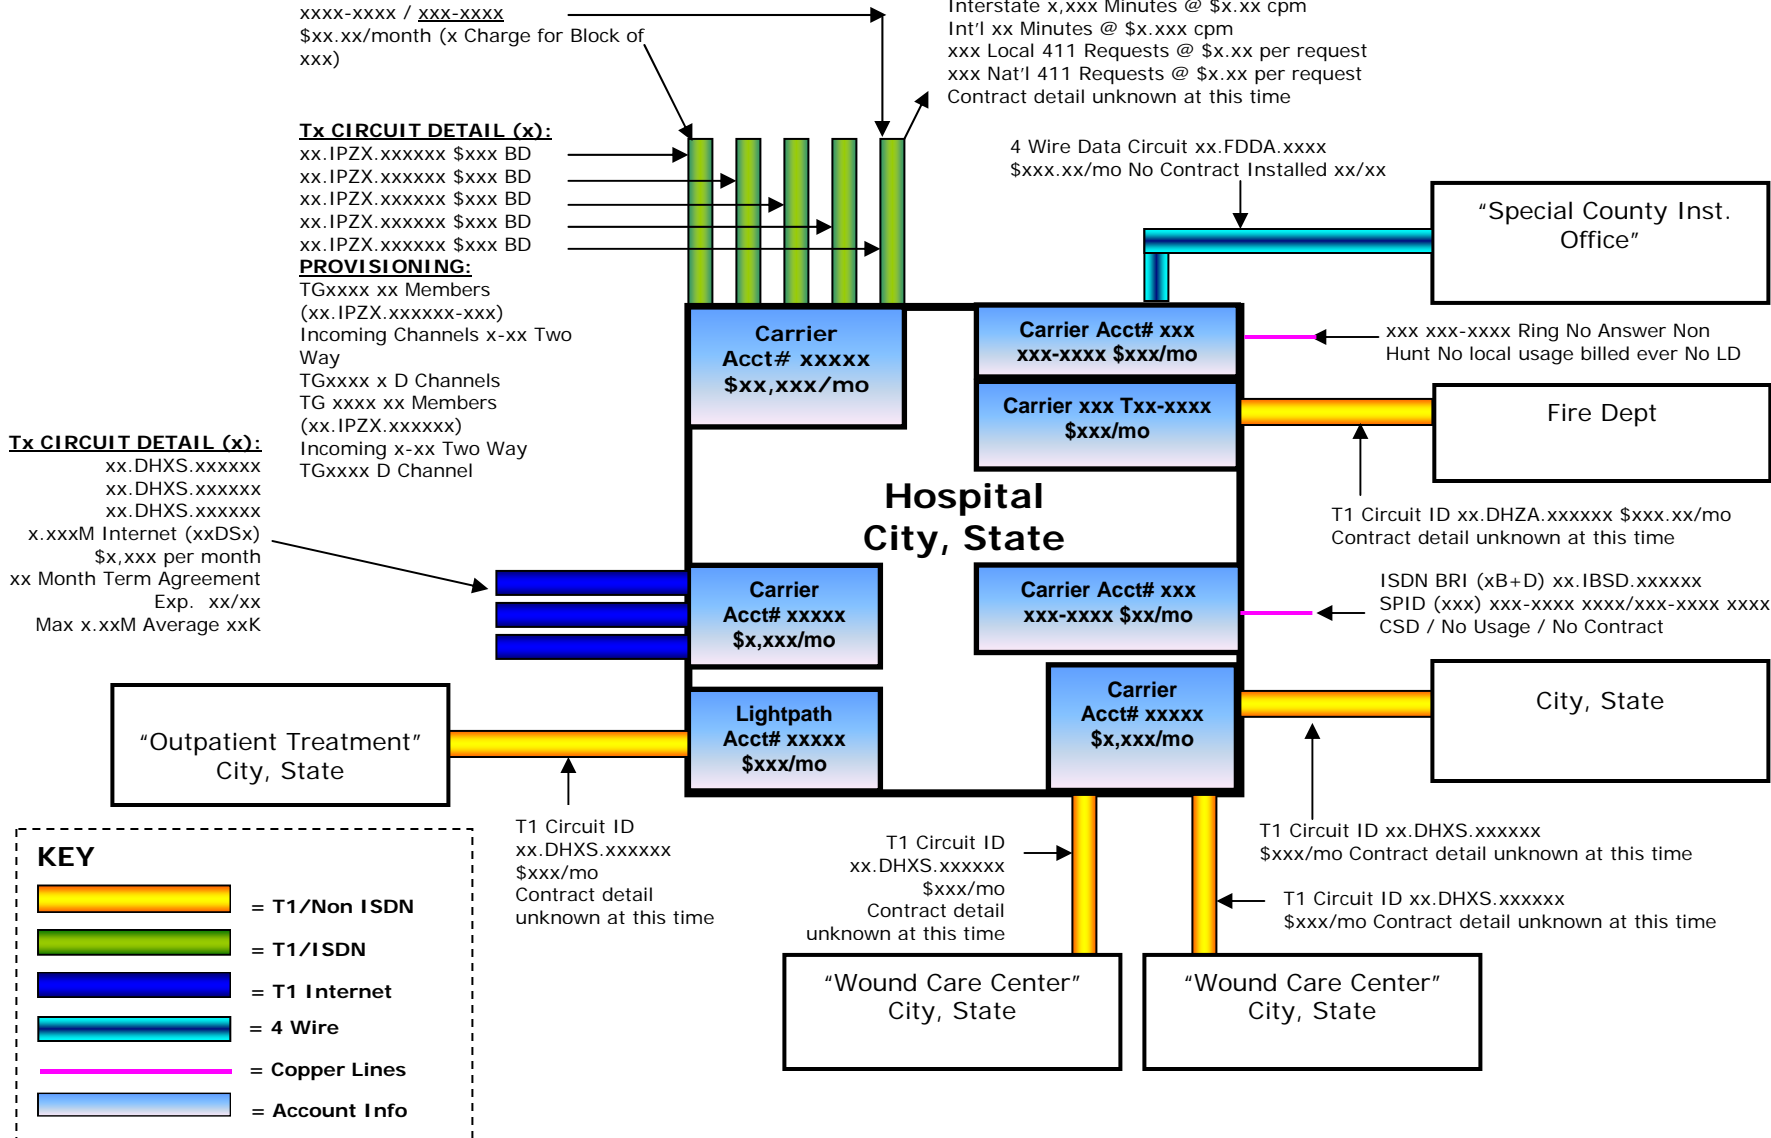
xxxx-xxxx / xxx-xxxx
$xx.xx/month (x Charge for Block of xxx)

Interstate x,xxx Minutes @ $x.xx cpm
Int'l xx Minutes @ $x.xxx cpm
xxx Local 411 Requests @ $x.xx per request
xxx Nat'l 411 Requests @ $x.xx per request
Contract detail unknown at this time

Tx CIRCUIT DETAIL (x):
xx.IPZX.xxxxxx $xxx BD
xx.IPZX.xxxxxx $xxx BD
xx.IPZX.xxxxxx $xxx BD
xx.IPZX.xxxxxx $xxx BD
xx.IPZX.xxxxxx $xxx BD
PROVISIONING:
TGxxxx xx Members (xx.IPZX.xxxxxx-xxx)
Incoming Channels x-xx Two Way
TGxxxx x D Channels
TG xxxx xx Members (xx.IPZX.xxxxxx)
Incoming x-xx Two Way
TGxxxx D Channel

4 Wire Data Circuit xx.FDDA.xxxx
$xxx.xx/mo No Contract Installed xx/xx

"Special County Inst. Office"

Carrier Acct# xxxxx $xx,xxx/mo

Carrier Acct# xxx xxx-xxxx $xxx/mo

xxx xxx-xxxx Ring No Answer Non Hunt No local usage billed ever No LD

Carrier xxx Txx-xxxx $xxx/mo

Fire Dept

Tx CIRCUIT DETAIL (x):
xx.DHXS.xxxxxx
xx.DHXS.xxxxxx
xx.DHXS.xxxxxx
x.xxxM Internet (xxDSx)
$x,xxx per month
xx Month Term Agreement
Exp. xx/xx
Max x.xxM Average xxK

Hospital
City, State

T1 Circuit ID xx.DHZA.xxxxxx $xxx.xx/mo
Contract detail unknown at this time

Carrier Acct# xxxxx $x,xxx/mo

Carrier Acct# xxx xxx-xxxx $xx/mo

ISDN BRI (xB+D) xx.IBSD.xxxxxx
SPID (xxx) xxx-xxxx xxxx/xxx-xxxx xxxx
CSD / No Usage / No Contract

"Outpatient Treatment"
City, State

Lightpath Acct# xxxxx $xxx/mo

Carrier Acct# xxxxx $x,xxx/mo

City, State

KEY
= T1/Non ISDN
= T1/ISDN
= T1 Internet
= 4 Wire
= Copper Lines
= Account Info

T1 Circuit ID
xx.DHXS.xxxxxx
$xxx/mo
Contract detail unknown at this time

T1 Circuit ID
xx.DHXS.xxxxxx
$xxx/mo
Contract detail unknown at this time

T1 Circuit ID xx.DHXS.xxxxxx
$xxx/mo Contract detail unknown at this time

T1 Circuit ID xx.DHXS.xxxxxx
$xxx/mo Contract detail unknown at this time

"Wound Care Center"
City, State

"Wound Care Center"
City, State